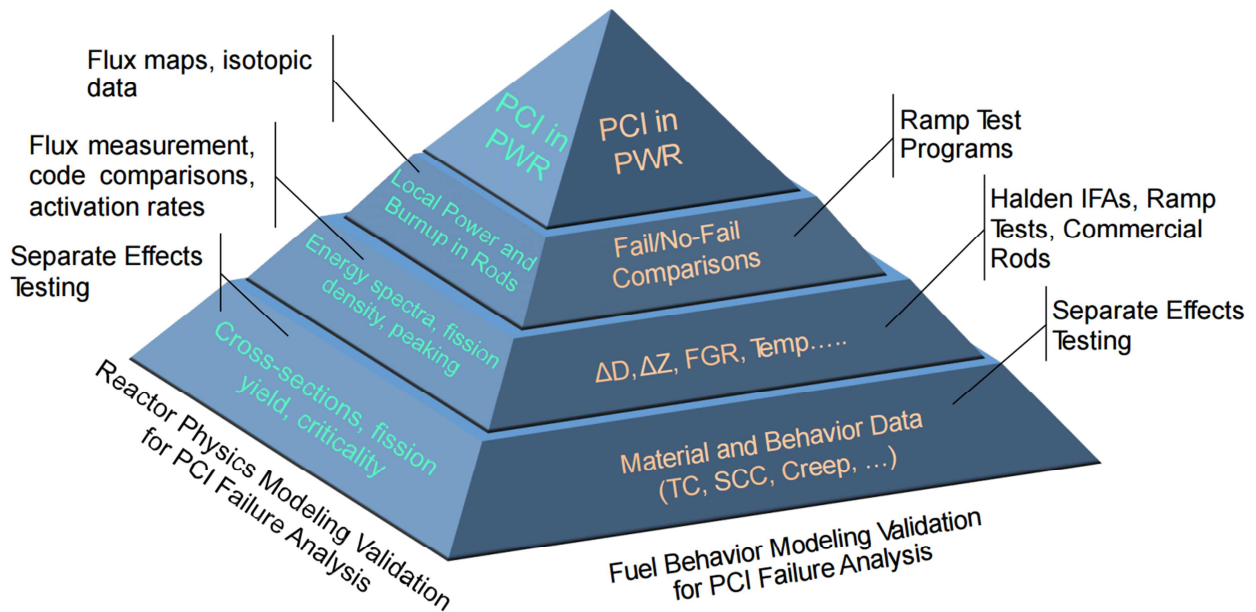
Flux maps, isotopic data

Flux measurement, code comparisons, activation rates

Separate Effects Testing

PCI in PWR

Local Power and Bumpup in Rods

Energy spectra, fission density, peaking

Cross-sections, fission yield, criticality

Reactor Physics Modeling Validation for PCI Failure Analysis

PCI in PWR

Fail/No-Fail Comparisons

ΔD, ΔZ, FGR, Temp…..

Material and Behavior Data (TC, SCC, Creep, …)

Ramp Test Programs

Halden IFAs, Ramp Tests, Commercial Rods

Separate Effects Testing

Fuel Behavior Modeling Validation for PCI Failure Analysis